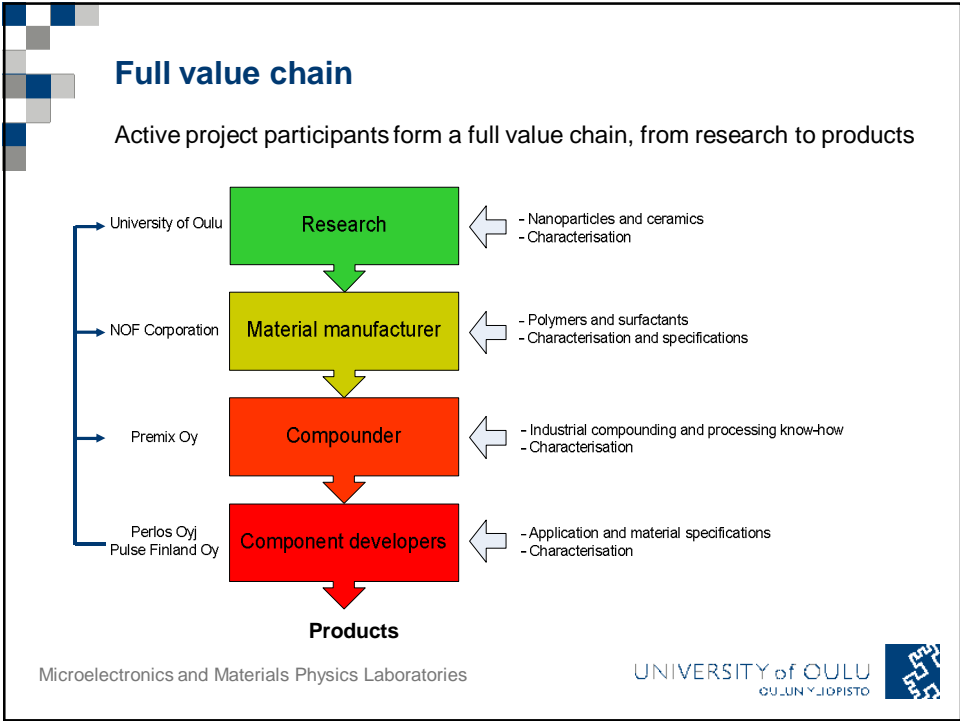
Full value chain

Active project participants form a full value chain, from research to products

University of Oulu

Research

- Nanoparticles and ceramics
- Characterisation

NOF Corporation

Material manufacturer

- Polymers and surfactants
- Characterisation and specifications

Premix Oy

Compounder

- Industrial compounding and processing know-how
- Characterisation

Perlos Oyj
Pulse Finland Oy

Component developers

- Application and material specifications
- Characterisation

Products

Microelectronics and Materials Physics Laboratories

UNIVERSITY of OULU
OULUN YLIOPISTO